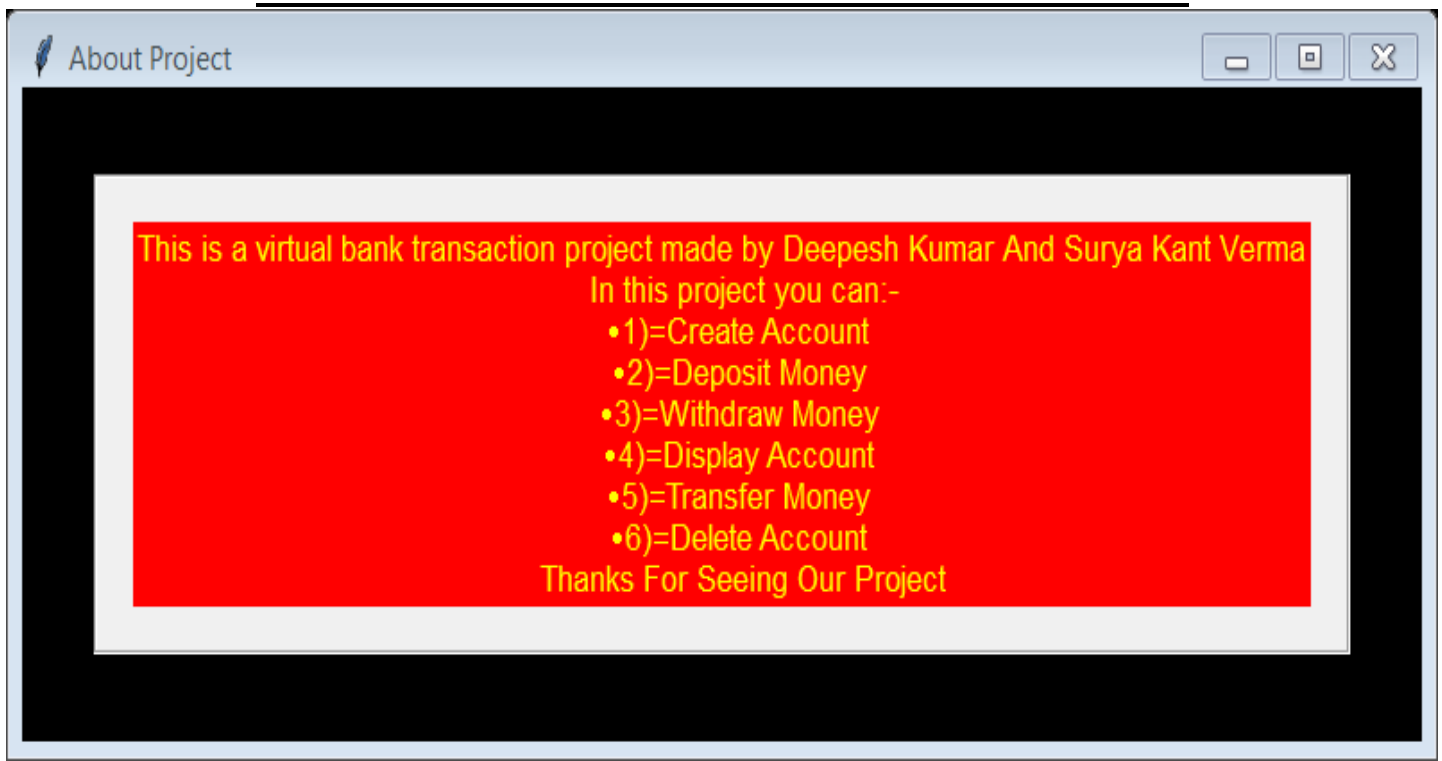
About Project

This is a virtual bank transaction project made by Deepesh Kumar And Surya Kant Verma
In this project you can:-
•1)=Create Account
•2)=Deposit Money
•3)=Withdraw Money
•4)=Display Account
•5)=Transfer Money
•6)=Delete Account
Thanks For Seeing Our Project